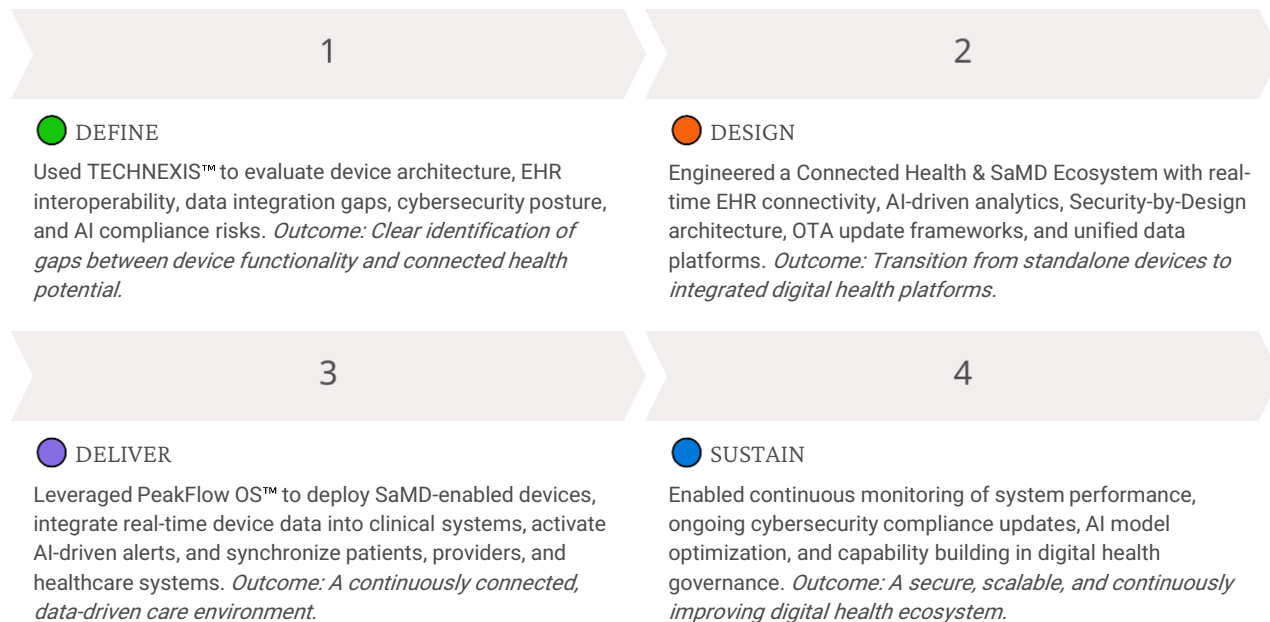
1

DEFINE

Used TECHNEXIS™ to evaluate device architecture, EHR interoperability, data integration gaps, cybersecurity posture, and AI compliance risks. *Outcome: Clear identification of gaps between device functionality and connected health potential.*

2

DESIGN

Engineered a Connected Health & SaMD Ecosystem with real-time EHR connectivity, AI-driven analytics, Security-by-Design architecture, OTA update frameworks, and unified data platforms. *Outcome: Transition from standalone devices to integrated digital health platforms.*

3

DELIVER

Leveraged PeakFlow OS™ to deploy SaMD-enabled devices, integrate real-time device data into clinical systems, activate AI-driven alerts, and synchronize patients, providers, and healthcare systems. *Outcome: A continuously connected, data-driven care environment.*

4

SUSTAIN

Enabled continuous monitoring of system performance, ongoing cybersecurity compliance updates, AI model optimization, and capability building in digital health governance. *Outcome: A secure, scalable, and continuously improving digital health ecosystem.*